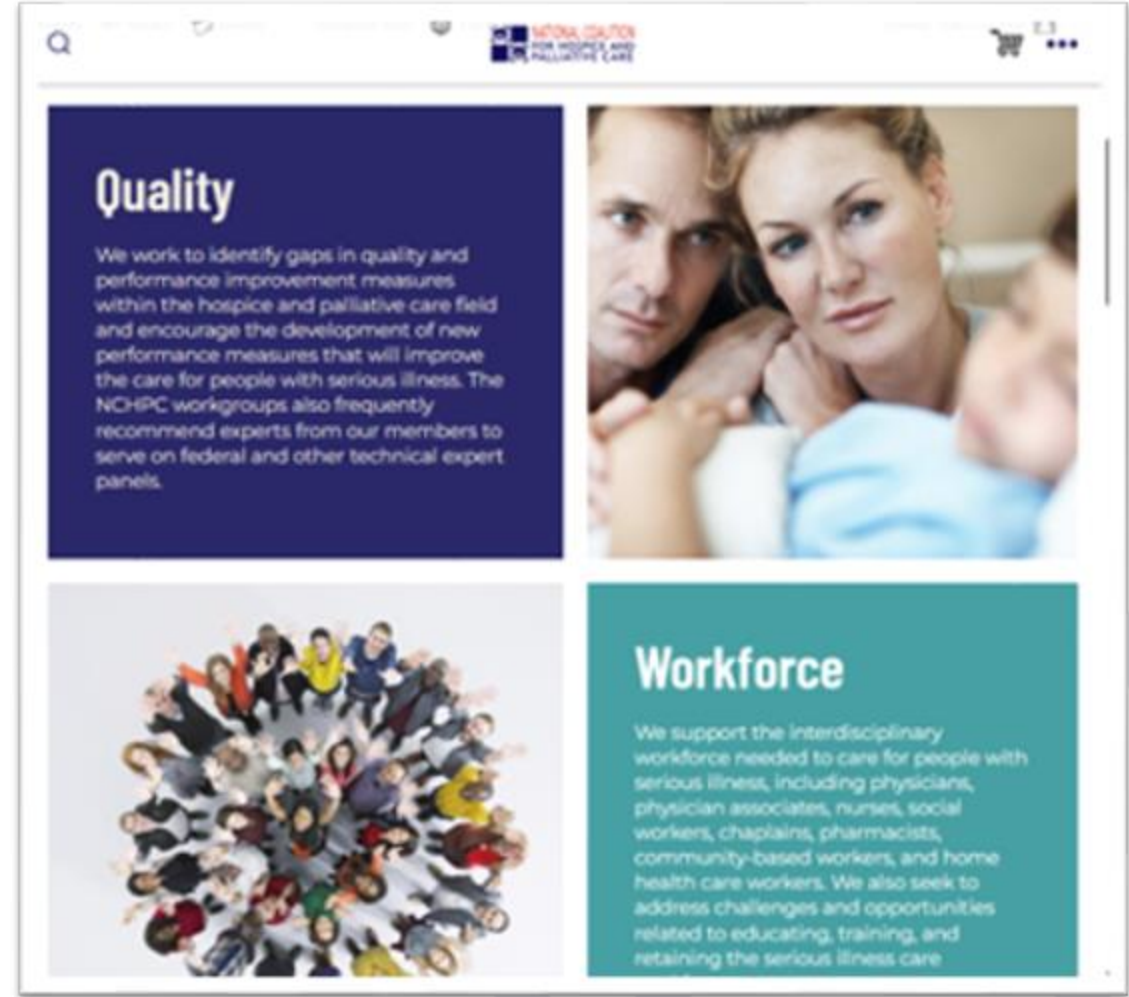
NATIONAL COALITION FOR HOSPICE AND PALLIATIVE CARE

Quality

We work to identify gaps in quality and performance improvement measures within the hospice and palliative care field and encourage the development of new performance measures that will improve the care for people with serious illness. The NCHPC workgroups also frequently recommend experts from our members to serve on federal and other technical expert panels.

Workforce

We support the interdisciplinary workforce needed to care for people with serious illness, including physicians, physician associates, nurses, social workers, chaplains, pharmacists, community-based workers, and home health care workers. We also seek to address challenges and opportunities related to educating, training, and retaining the serious illness care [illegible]